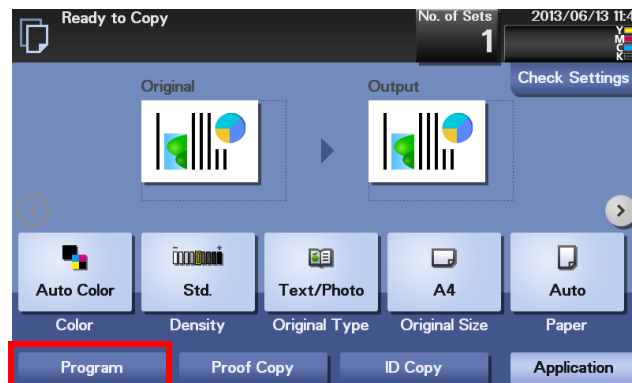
Ready to Copy

No. of Sets
1

2013/06/13 11:

Y
M
C
K

Check Settings

Original

Output

Auto Color
Color

Std.
Density

Text/Photo
Original Type

A4
Original Size

Auto
Paper

Program

Proof Copy

ID Copy

Application